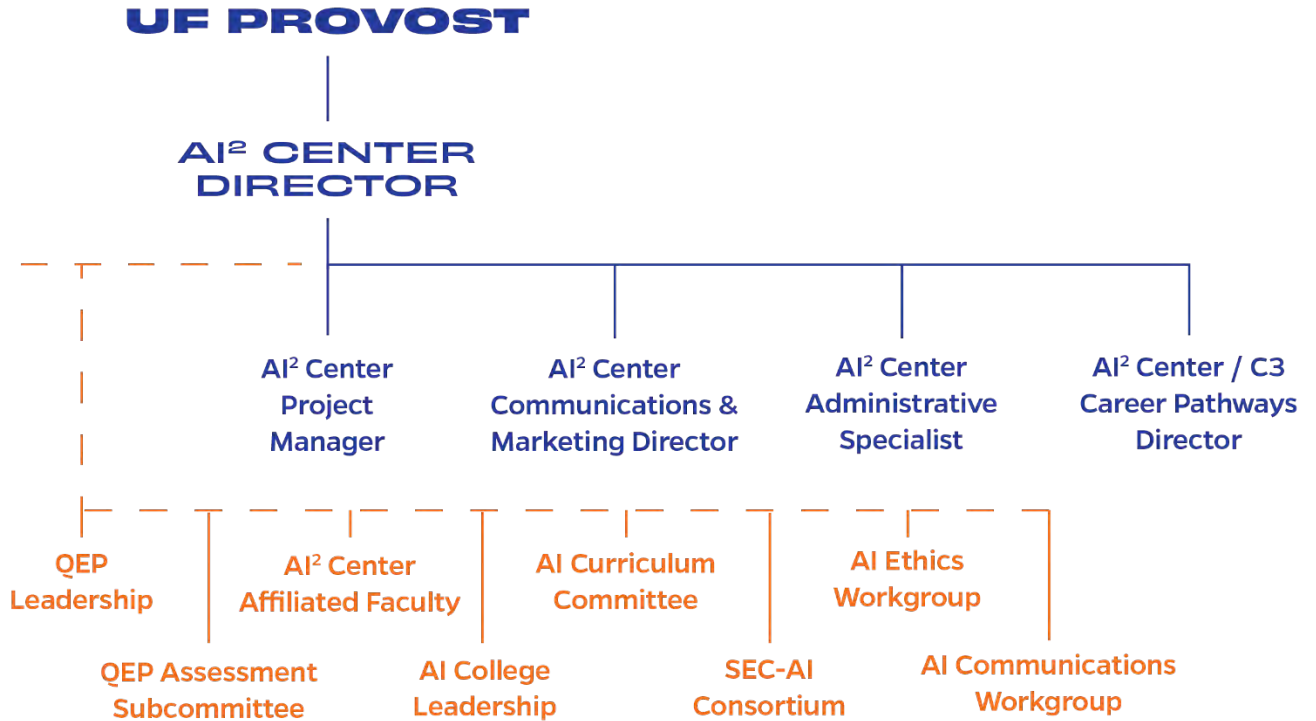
UF PROVOST

AI$^2$ CENTER DIRECTOR

AI$^2$ Center Project Manager

AI$^2$ Center Communications & Marketing Director

AI$^2$ Center Administrative Specialist

AI$^2$ Center / C3 Career Pathways Director

QEP Leadership

AI$^2$ Center Affiliated Faculty

AI Curriculum Committee

AI Ethics Workgroup

QEP Assessment Subcommittee

AI College Leadership

SEC-AI Consortium

AI Communications Workgroup